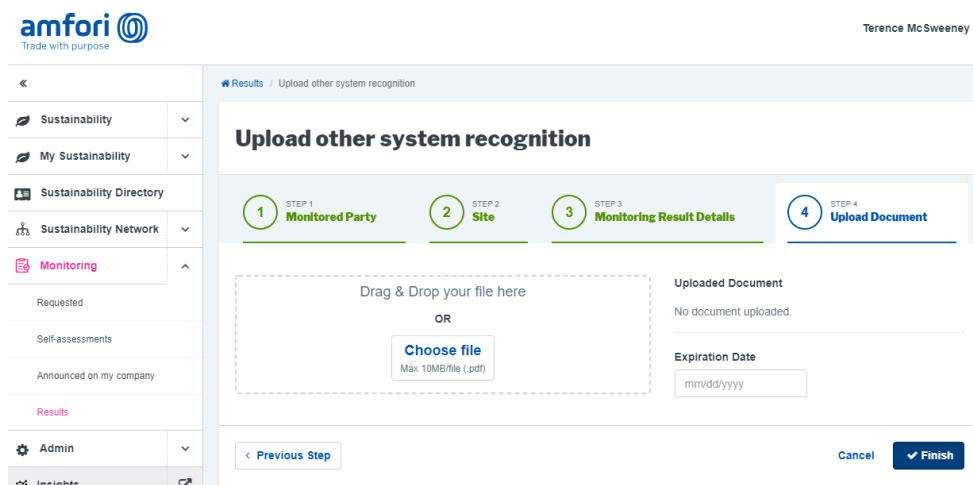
amfori
Trade with purpose

Terence McSweeney

«

Sustainability

My Sustainability

Sustainability Directory

Sustainability Network

Monitoring

Requested

Self-assessments

Announced on my company

Results

Admin

Insights

Results / Upload other system recognition

Upload other system recognition

1 STEP 1 Monitored Party

2 STEP 2 Site

3 STEP 3 Monitoring Result Details

4 STEP 4 Upload Document

Drag & Drop your file here

OR

Choose file
Max 10MB/file (.pdf)

Uploaded Document

No document uploaded.

Expiration Date

mm/dd/yyyy

< Previous Step

Cancel

Finish